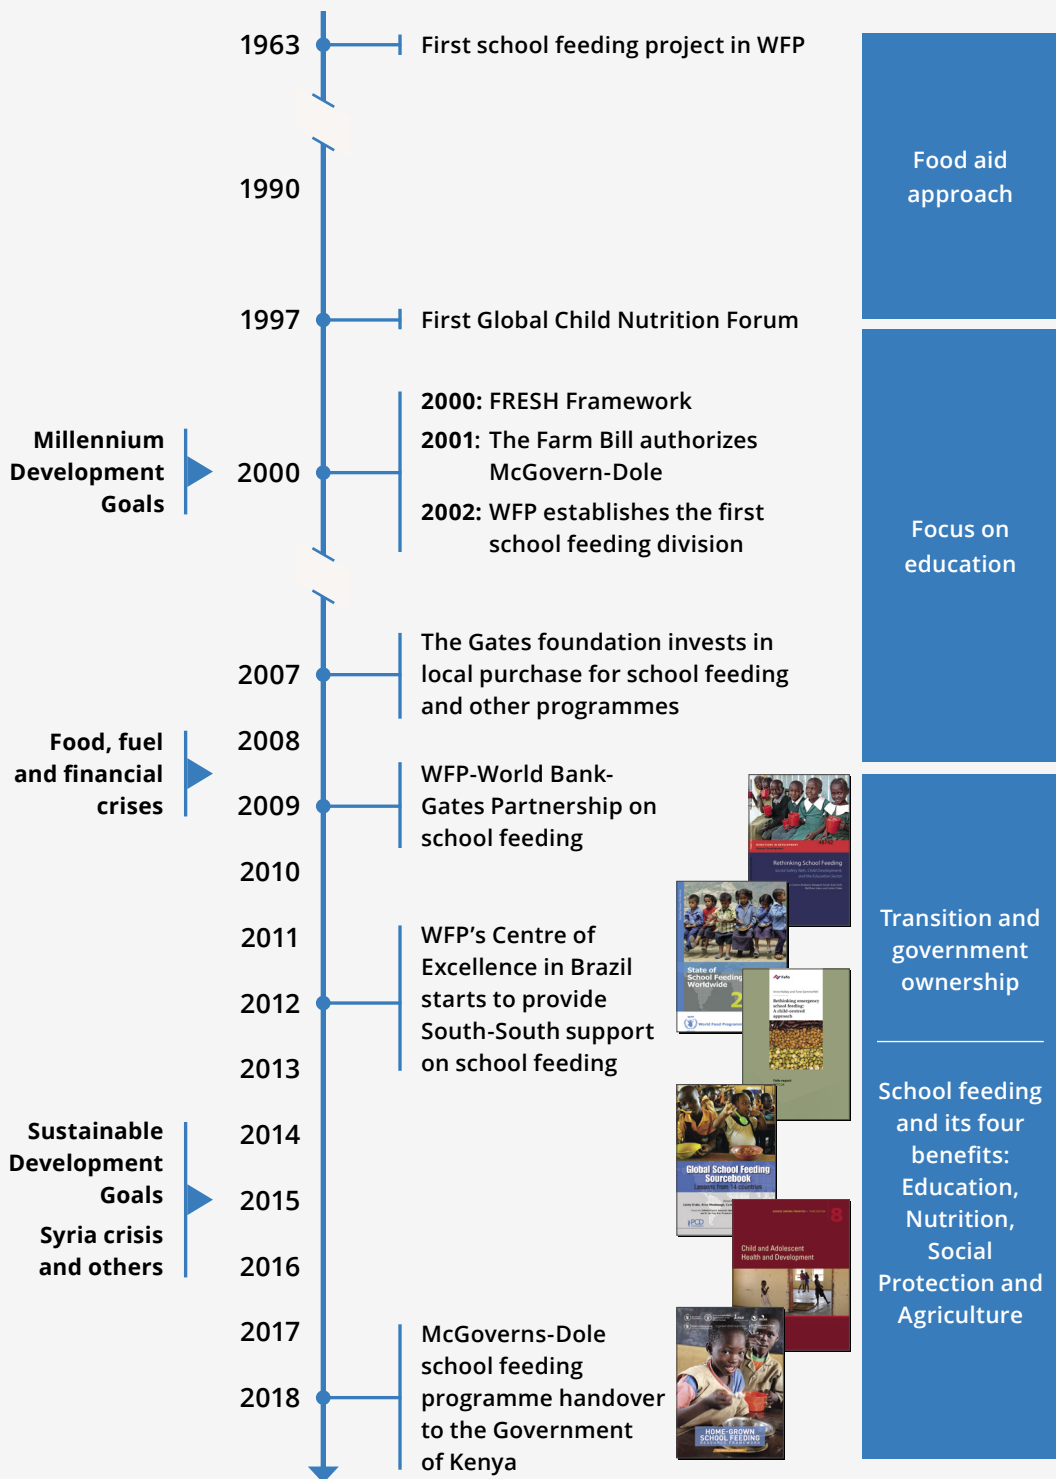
1963

First school feeding project in WFP

Food aid approach

1990

1997

First Global Child Nutrition Forum

Millennium Development Goals

2000

2000: FRESH Framework

2001: The Farm Bill authorizes McGovern-Dole

2002: WFP establishes the first school feeding division

Focus on education

2007

The Gates foundation invests in local purchase for school feeding and other programmes

Food, fuel and financial crises

2008

2009

WFP-World Bank-Gates Partnership on school feeding

2010

2011

2012

2013

WFP's Centre of Excellence in Brazil starts to provide South-South support on school feeding

Transition and government ownership

Rethinking School Feeding

State of School Feeding Worldwide

Global School Feeding Sourcebook

Child and Adolescent Health and Development

HOME-GROWN SCHOOL FEEDING

Sustainable Development Goals

Syria crisis and others

2014

2015

2016

2017

2018

McGoverns-Dole school feeding programme handover to the Government of Kenya

School feeding and its four benefits: Education, Nutrition, Social Protection and Agriculture